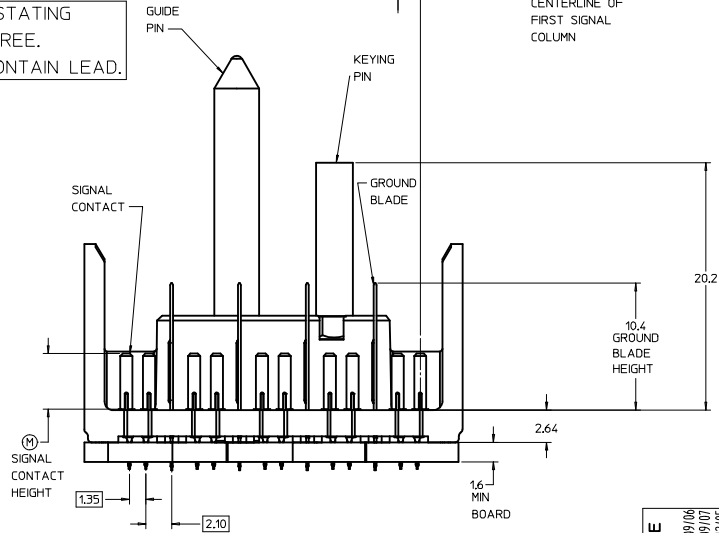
STATING
REE.
ONTAIN LEAD.

GUIDE PIN

CENTERLINE OF FIRST SIGNAL COLUMN

KEYING PIN

SIGNAL CONTACT

GROUND BLADE

20.2

10.4
GROUND BLADE HEIGHT

(M)
SIGNAL CONTACT HEIGHT

2.64

1.35

2.10

1.6
MIN
BOARD

E
19/06
19/07
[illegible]